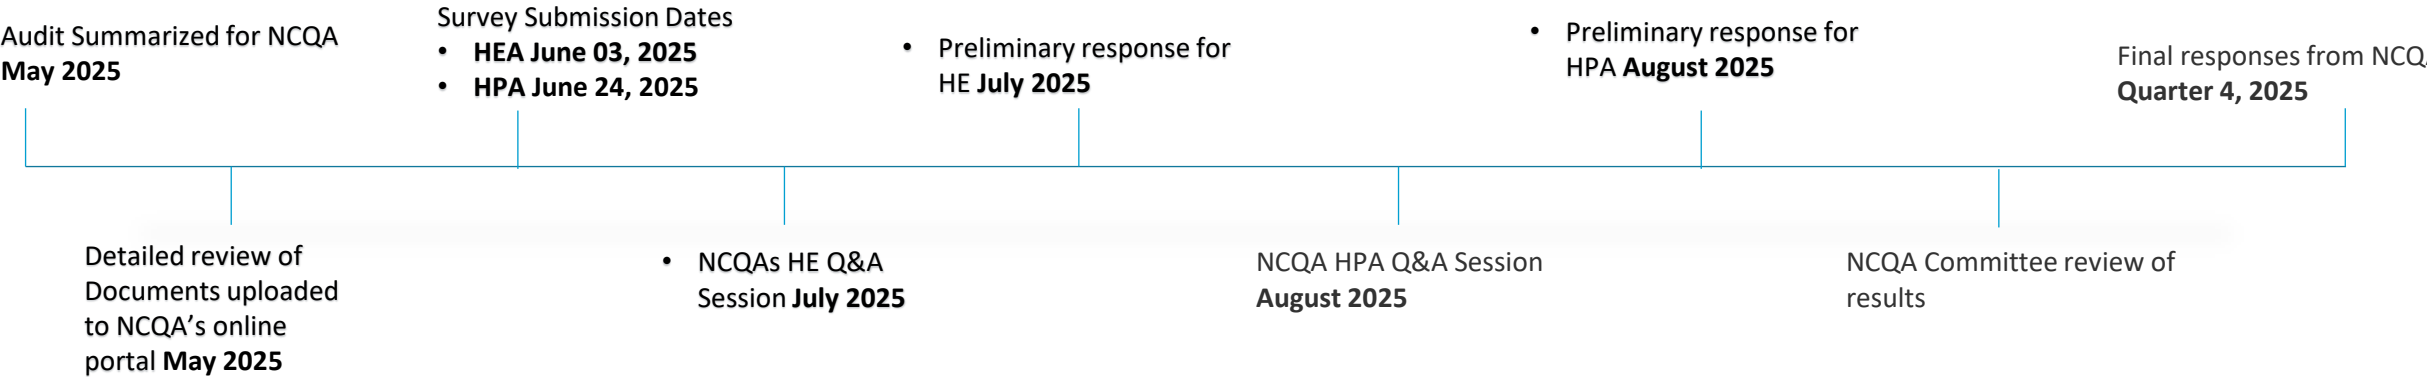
Audit Summarized for NCQA
**May 2025**

Survey Submission Dates
• **HEA June 03, 2025**
• **HPA June 24, 2025**

• Preliminary response for HE **July 2025**

• Preliminary response for HPA **August 2025**

Final responses from NCQ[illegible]
**Quarter 4, 2025**

Detailed review of Documents uploaded to NCQA's online portal **May 2025**

• NCQAs HE Q&A Session **July 2025**

NCQA HPA Q&A Session
**August 2025**

NCQA Committee review of results